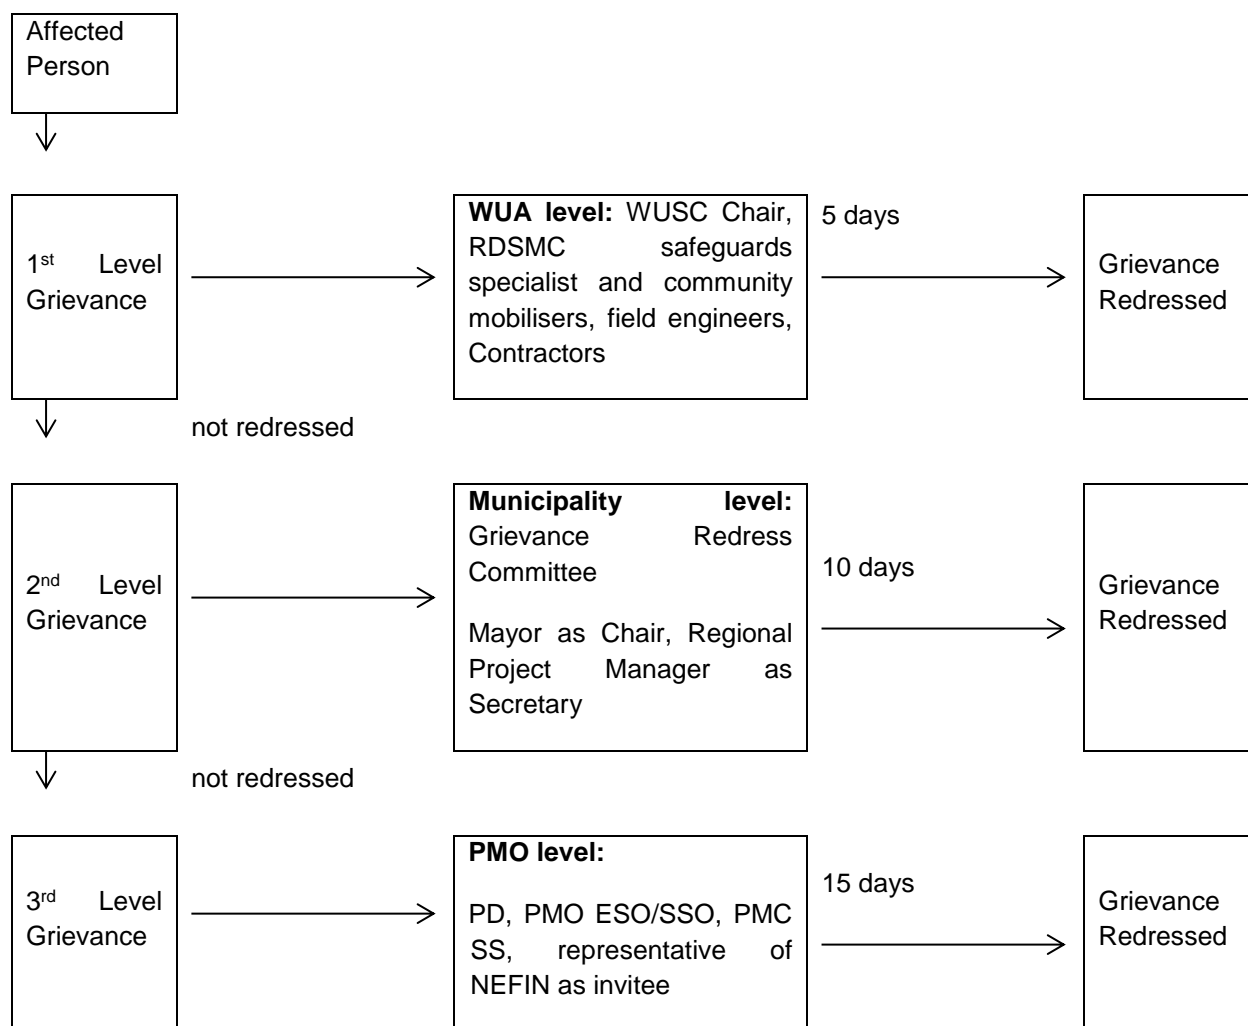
Affected Person

1$^{st}$ Level Grievance

**WUA level:** WUSC Chair, RDSMC safeguards specialist and community mobilisers, field engineers, Contractors

5 days

Grievance Redressed

not redressed

2$^{nd}$ Level Grievance

**Municipality level:** Grievance Redress Committee

Mayor as Chair, Regional Project Manager as Secretary

10 days

Grievance Redressed

not redressed

3$^{rd}$ Level Grievance

**PMO level:**

PD, PMO ESO/SSO, PMC SS, representative of NEFIN as invitee

15 days

Grievance Redressed